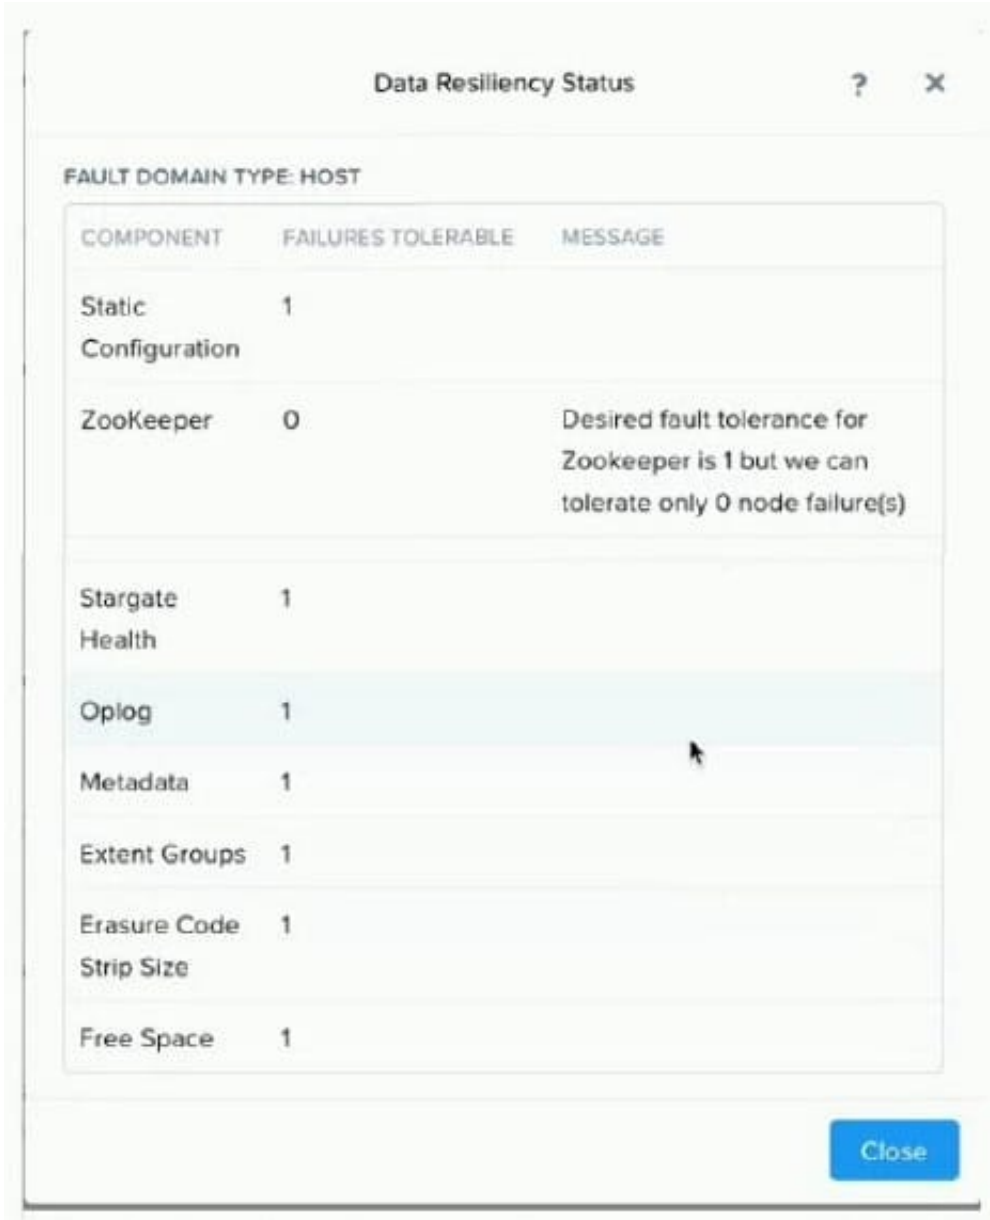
Data Resiliency Status ? ×

FAULT DOMAIN TYPE: HOST

| COMPONENT | FAILURES TOLERABLE | MESSAGE |
|---|---|---|
| Static Configuration | 1 | |
| ZooKeeper | 0 | Desired fault tolerance for Zookeeper is 1 but we can tolerate only 0 node failure(s) |
| Stargate Health | 1 | |
| Oplog | 1 | |
| Metadata | 1 | |
| Extent Groups | 1 | |
| Erasure Code Strip Size | 1 | |
| Free Space | 1 | |

Close